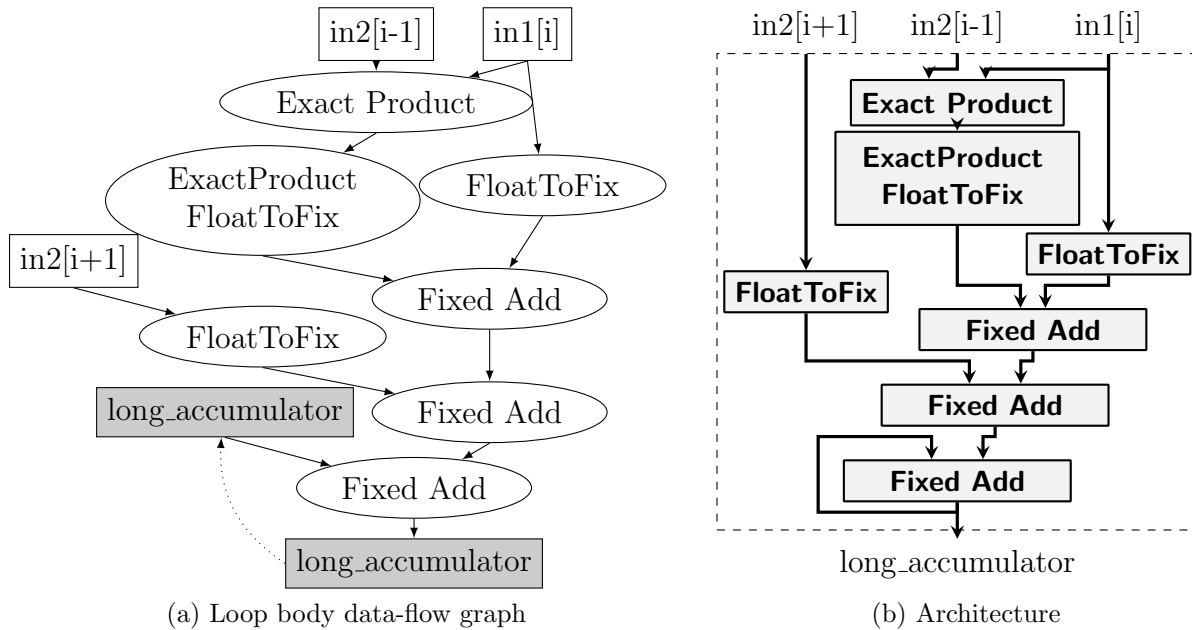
in2[i-1]
in1[i]
Exact Product
ExactProduct FloatToFix
FloatToFix
in2[i+1]
Fixed Add
FloatToFix
long_accumulator
Fixed Add
Fixed Add
long_accumulator
(a) Loop body data-flow graph

in2[i+1]
in2[i-1]
in1[i]
Exact Product
ExactProduct FloatToFix
FloatToFix
FloatToFix
Fixed Add
Fixed Add
Fixed Add
long_accumulator
(b) Architecture